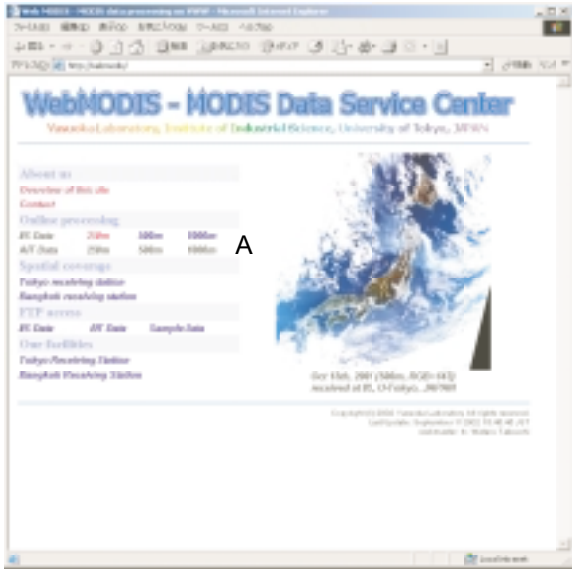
WebMODIS - MODIS Data Service Center

Yasuoka Laboratory, Institute of Industrial Science, University of Tokyo, JAPAN

About us

Overview of this site

Contact

Online processing

FC Data 250m 500m 1000m

A/T Data 250m 500m 1000m

A

Spatial coverage

Tokyo receiving station

Bangkok receiving station

FTP access

FC Data AT Data Sample Data

Our facilities

Tokyo Receiving Station

Bangkok Receiving Station

Oct 15th, 200 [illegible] received at IIS, U-Tokyo, JAPAN

Copyright(C) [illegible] Yasuoka Laboratory. All rights reserved.
Last Update: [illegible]
webmaster: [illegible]

Local intranet